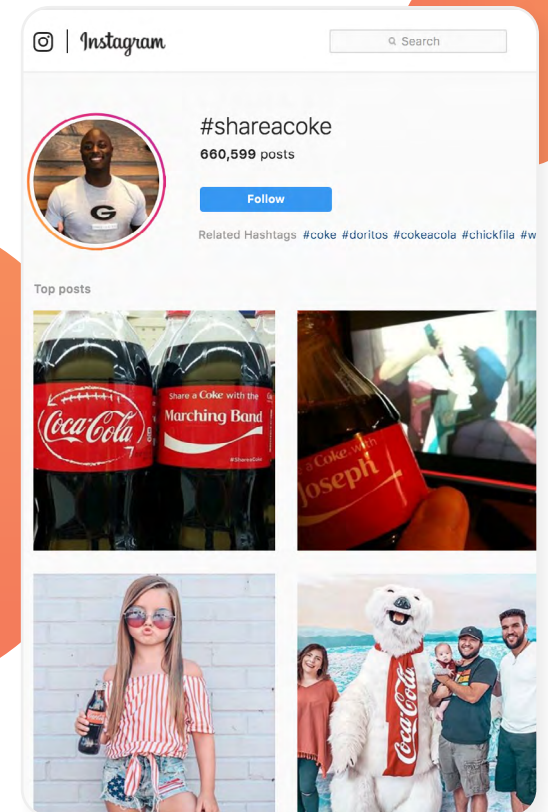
Instagram

Search

#shareacoke
660,599 posts

Follow

Related Hashtags #coke #doritos #cokeacola #chickfila #w

Top posts

Coca-Cola

Share a Coke with the
Marching Band
#ShareaCoke

a Coke with
Joseph

Coca-Cola

G